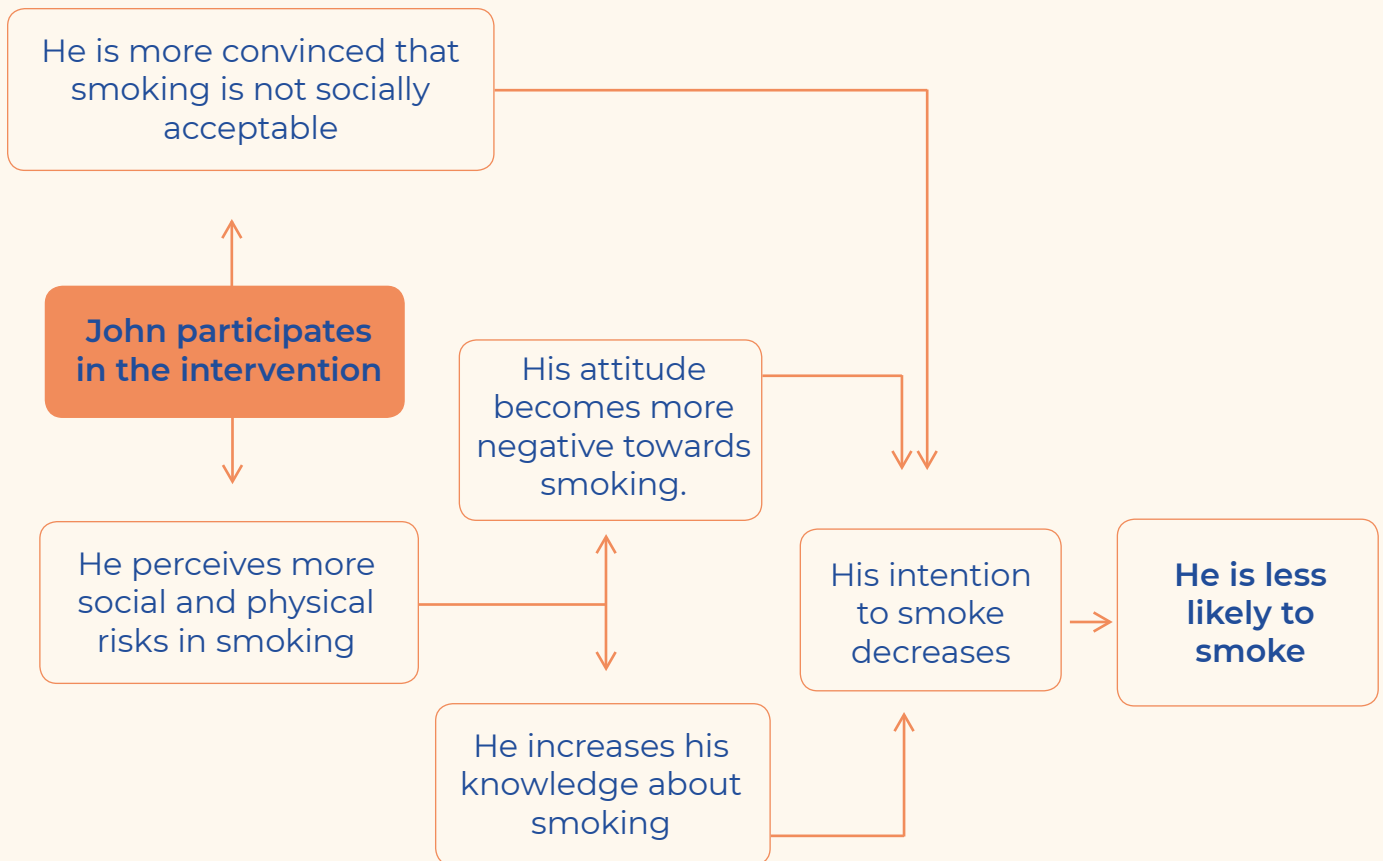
He is more convinced that smoking is not socially acceptable

John participates in the intervention

His attitude becomes more negative towards smoking.

He perceives more social and physical risks in smoking

His intention to smoke decreases

He is less likely to smoke

He increases his knowledge about smoking